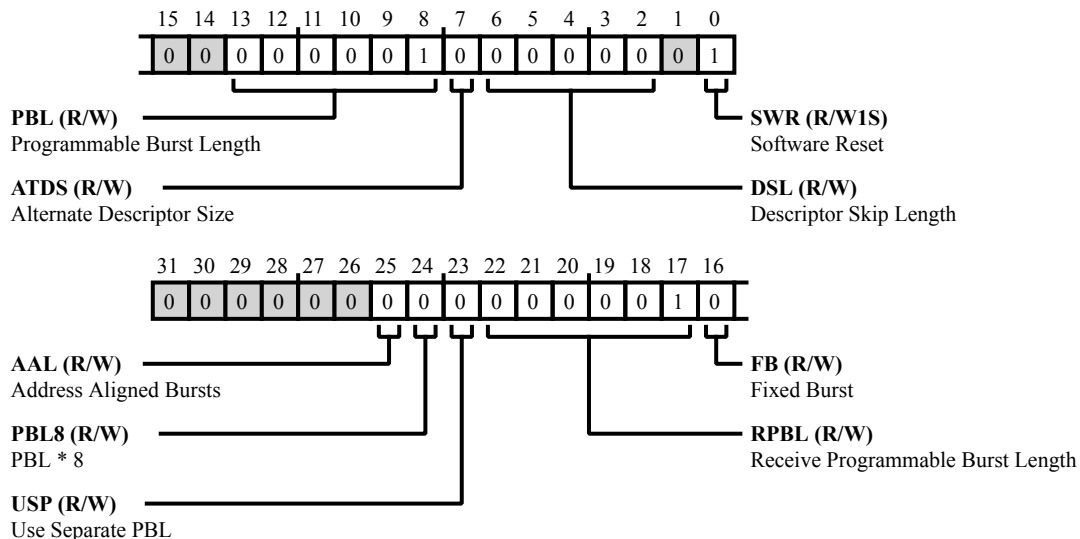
15 14 13 12 11 10 9 8 7 6 5 4 3 2 1 0

| 0 | 0 | 0 | 0 | 0 | 0 | 0 | 1 | 0 | 0 | 0 | 0 | 0 | 0 | 0 | 1 |
|---|---|---|---|---|---|---|---|---|---|---|---|---|---|---|---|

**PBL (R/W)**
Programmable Burst Length

**SWR (R/W1S)**
Software Reset

**ATDS (R/W)**
Alternate Descriptor Size

**DSL (R/W)**
Descriptor Skip Length

31 30 29 28 27 26 25 24 23 22 21 20 19 18 17 16

| 0 | 0 | 0 | 0 | 0 | 0 | 0 | 0 | 0 | 0 | 0 | 0 | 0 | 0 | 1 | 0 |
|---|---|---|---|---|---|---|---|---|---|---|---|---|---|---|---|

**AAL (R/W)**
Address Aligned Bursts

**FB (R/W)**
Fixed Burst

**PBL8 (R/W)**
PBL * 8

**RPBL (R/W)**
Receive Programmable Burst Length

**USP (R/W)**
Use Separate PBL